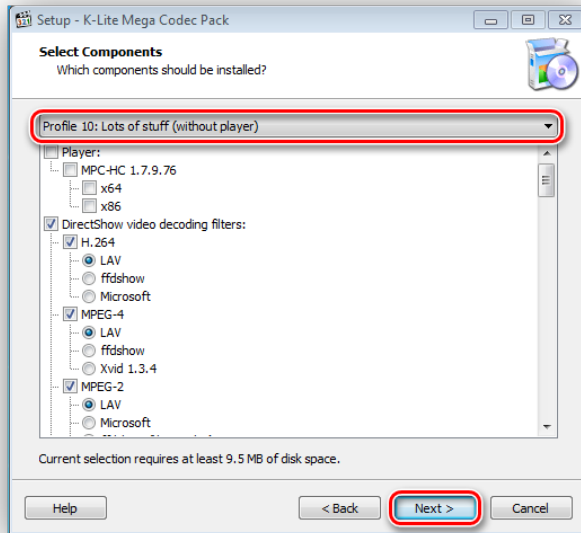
Setup - K-Lite Mega Codec Pack

Select Components
Which components should be installed?

Profile 10: Lots of stuff (without player)

Player:
MPC-HC 1.7.9.76
x64
x86
DirectShow video decoding filters:
H.264
LAV
ffdshow
Microsoft
MPEG-4
LAV
ffdshow
Xvid 1.3.4
MPEG-2
LAV
Microsoft
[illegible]

Current selection requires at least 9.5 MB of disk space.

Help
< Back
Next >
Cancel